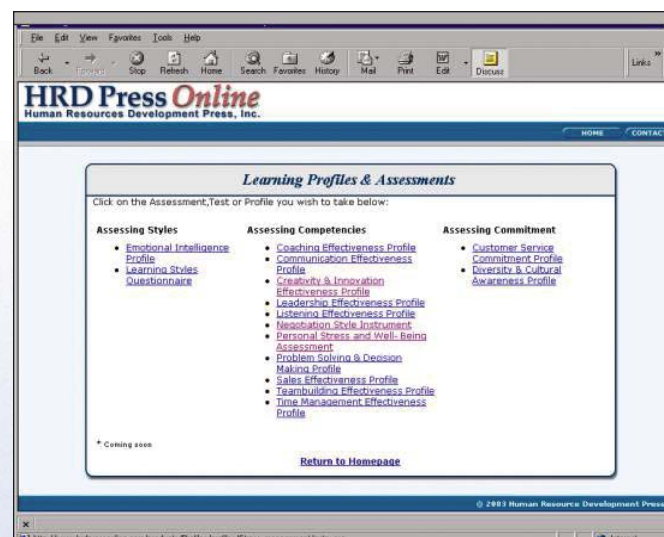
File Edit View Favorites Tools Help

Back Forward Stop Refresh Home Search Favorites History Mail Print Edit Discuss

Links

HRD Press Online
Human Resources Development Press, Inc.

HOME CONTAC

Learning Profiles & Assessments

Click on the Assessment,Test or Profile you wish to take below:

Assessing Styles
- Emotional Intelligence Profile
- Learning Styles Questionnaire

Assessing Competencies
- Coaching Effectiveness Profile
- Communication Effectiveness Profile
- Creativity & Innovation Effectiveness Profile
- Leadership Effectiveness Profile
- Listening Effectiveness Profile
- Negotiation Style Instrument
- Personal Stress and Well- Being Assessment
- Problem Solving & Decision Making Profile
- Sales Effectiveness Profile
- Teambuilding Effectiveness Profile
- Time Management Effectiveness Profile

Assessing Commitment
- Customer Service Commitment Profile
- Diversity & Cultural Awareness Profile

* Coming soon

Return to Homepage

© 2003 Human Resource Development Press

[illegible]